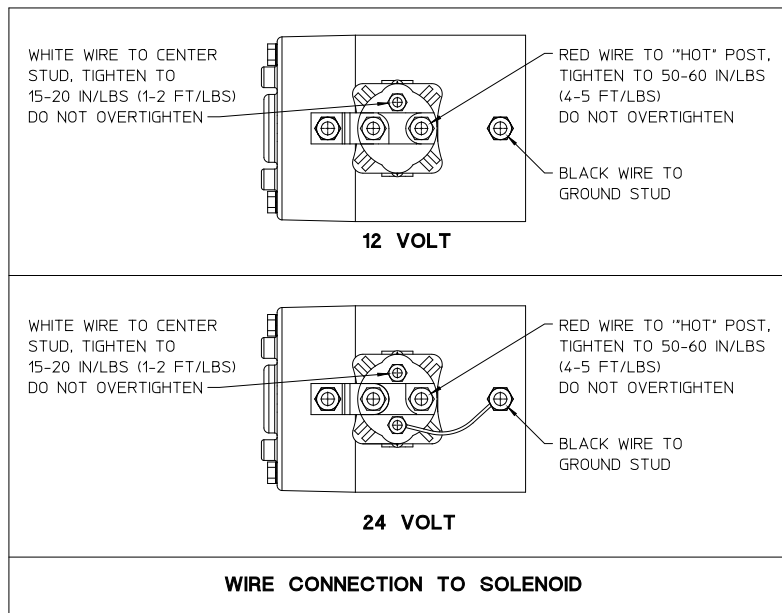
WHITE WIRE TO CENTER STUD, TIGHTEN TO 15-20 IN/LBS (1-2 FT/LBS) DO NOT OVERTIGHTEN

RED WIRE TO "HOT" POST, TIGHTEN TO 50-60 IN/LBS (4-5 FT/LBS) DO NOT OVERTIGHTEN

BLACK WIRE TO GROUND STUD

12 VOLT

WHITE WIRE TO CENTER STUD, TIGHTEN TO 15-20 IN/LBS (1-2 FT/LBS) DO NOT OVERTIGHTEN

RED WIRE TO "HOT" POST, TIGHTEN TO 50-60 IN/LBS (4-5 FT/LBS) DO NOT OVERTIGHTEN

BLACK WIRE TO GROUND STUD

24 VOLT

WIRE CONNECTION TO SOLENOID